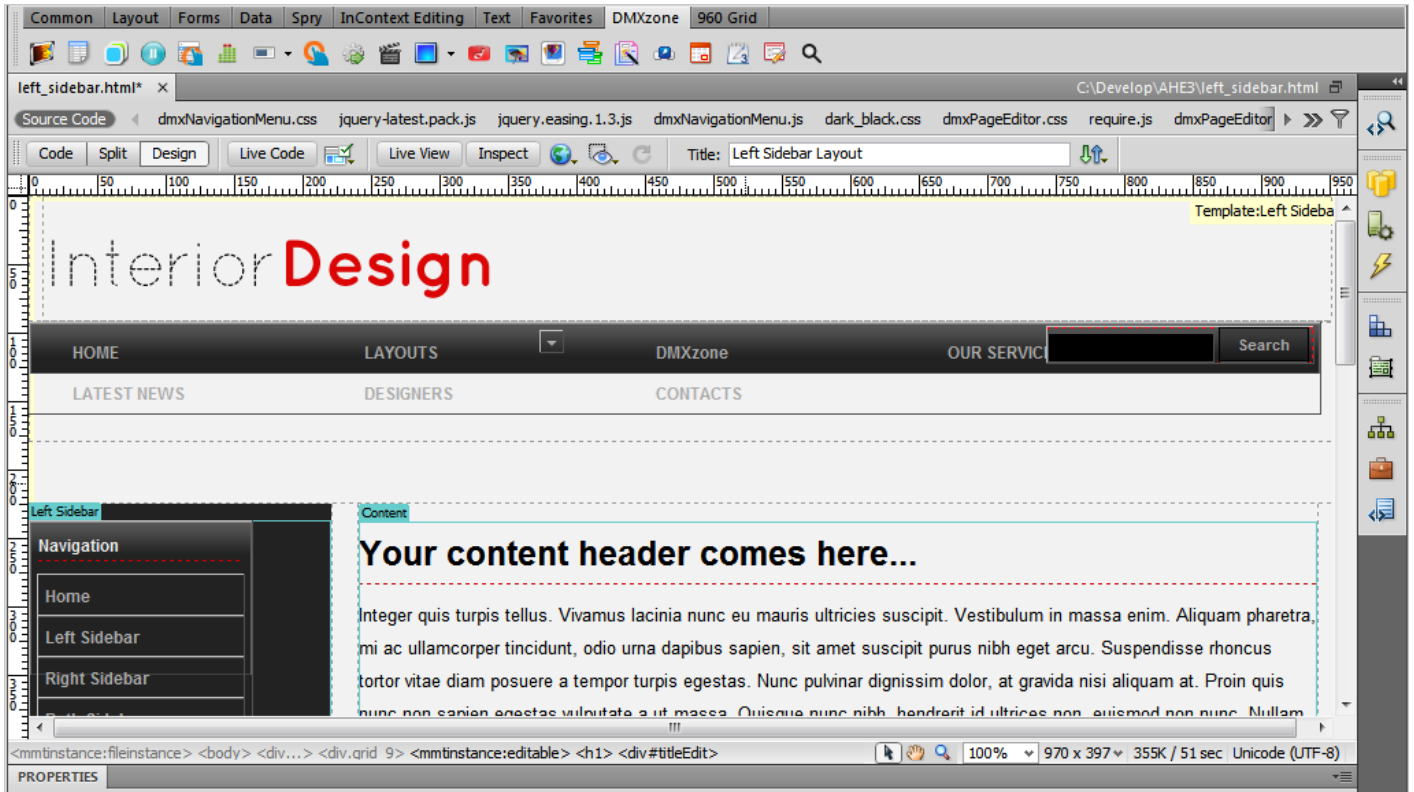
Common | Layout | Forms | Data | Spry | InContext Editing | Text | Favorites | DMXzone | 960 Grid

left_sidebar.html* ×

C:\Develop\AHE3\left_sidebar.html

Source Code | dmxNavigationMenu.css | jquery-latest.pack.js | jquery.easing.1.3.js | dmxNavigationMenu.js | dark_black.css | dmxPageEditor.css | require.js | dmxPageEditor

Code | Split | Design | Live Code | Live View | Inspect | Title: Left Sidebar Layout

0 | 50 | 100 | 150 | 200 | 250 | 300 | 350 | 400 | 450 | 500 | 550 | 600 | 650 | 700 | 750 | 800 | 850 | 900 | 950

Template:Left Sideba

InteriorDesign

HOME | LAYOUTS | DMXzone | OUR SERVIC | Search

LATEST NEWS | DESIGNERS | CONTACTS

Left Sidebar

Navigation

Home

Left Sidebar

Right Sidebar

Content

Your content header comes here...

Integer quis turpis tellus. Vivamus lacinia nunc eu mauris ultricies suscipit. Vestibulum in massa enim. Aliquam pharetra, mi ac ullamcorper tincidunt, odio urna dapibus sapien, sit amet suscipit purus nibh eget arcu. Suspendisse rhoncus tortor vitae diam posuere a tempor turpis egestas. Nunc pulvinar dignissim dolor, at gravida nisi aliquam at. Proin quis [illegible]

<mmtinstance:fileinstance> <body> <div...> <div.grid_9> <mmtinstance:editable> <h1> <div#titleEdit>

100% | 970 x 397 | 355K / 51 sec | Unicode (UTF-8)

PROPERTIES